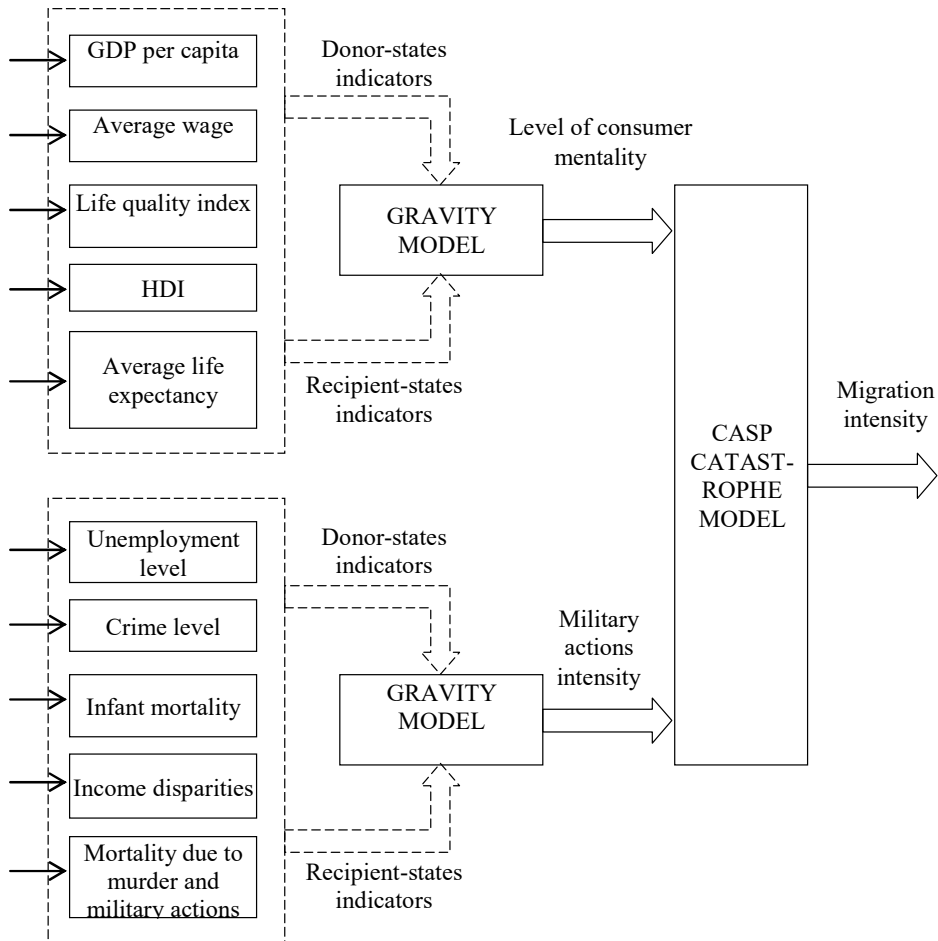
GDP per capita

Average wage

Life quality index

HDI

Average life expectancy

Donor-states indicators

Level of consumer mentality

GRAVITY MODEL

Recipient-states indicators

CASP CATAST-ROPHE MODEL

Migration intensity

Unemployment level

Crime level

Infant mortality

Income disparities

Mortality due to murder and military actions

Donor-states indicators

Military actions intensity

GRAVITY MODEL

Recipient-states indicators